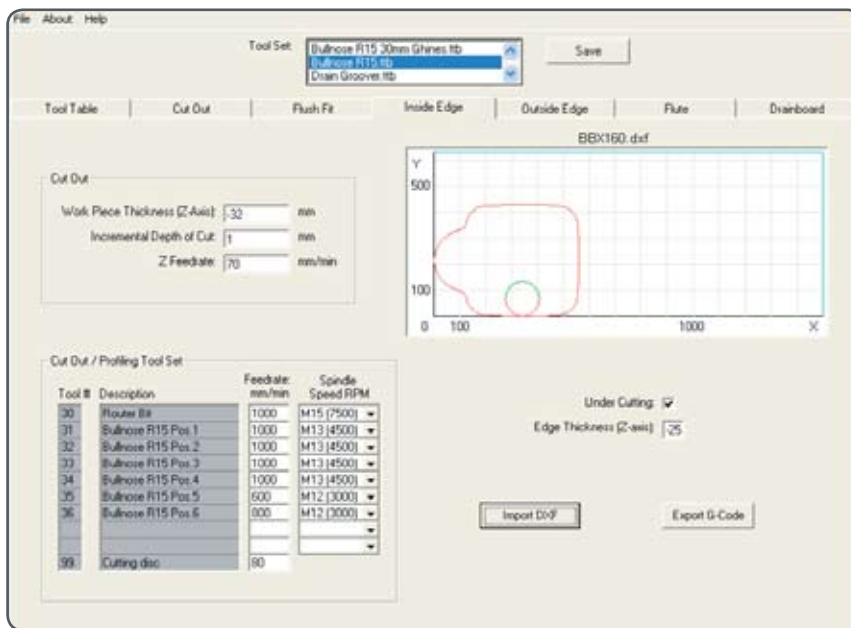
File About Help

Tool Set: Bullnose R15 30mm Ghines.ttb
Bullnose R15.ttb
Drain Groover.ttb

Save

Tool Table | Cut Out | Flush Fit | Inside Edge | Outside Edge | Flute | Drainboard

BBX160.dxf

Y
500
100
0 100 1000 X

Cut Out

Work Piece Thickness (Z-Axis): -32 mm
Incremental Depth of Cut: 1 mm
Z Feedrate: 70 mm/min

Cut Out / Profiling Tool Set

| Tool # | Description | Feedrate: mm/min | Spindle Speed RPM |
|---|---|---|---|
| 30 | Router Bit | 1000 | M15 (7500) |
| 31 | Bullnose R15 Pos.1 | 1000 | M13 (4500) |
| 32 | Bullnose R15 Pos.2 | 1000 | M13 (4500) |
| 33 | Bullnose R15 Pos.3 | 1000 | M13 (4500) |
| 34 | Bullnose R15 Pos.4 | 1000 | M13 (4500) |
| 35 | Bullnose R15 Pos.5 | 600 | M12 (3000) |
| 36 | Bullnose R15 Pos.6 | 800 | M12 (3000) |
| | | | |
| | | | |
| 99 | Cutting disc | 80 | |

Under Cutting: ☑
Edge Thickness (Z-axis): -25

Import DXF

Export G-Code